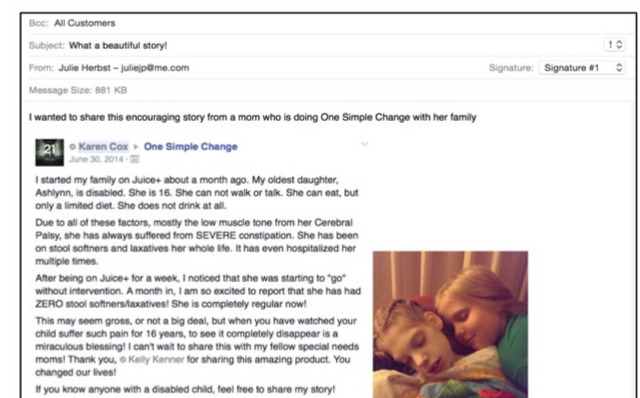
Bcc: All Customers

Subject: What a beautiful story!

From: Julie Herbst – juliejp@me.com

Signature: Signature #1

Message Size: 881 KB

I wanted to share this encouraging story from a mom who is doing One Simple Change with her family

21

Karen Cox ▸ One Simple Change
June 30, 2014 ·

I started my family on Juice+ about a month ago. My oldest daughter, Ashlynn, is disabled. She is 16. She can not walk or talk. She can eat, but only a limited diet. She does not drink at all.

Due to all of these factors, mostly the low muscle tone from her Cerebral Palsy, she has always suffered from SEVERE constipation. She has been on stool softners and laxatives her whole life. It has even hospitalized her multiple times.

After being on Juice+ for a week, I noticed that she was starting to "go" without intervention. A month in, I am so excited to report that she has had ZERO stool softners/laxatives! She is completely regular now!

This may seem gross, or not a big deal, but when you have watched your child suffer such pain for 16 years, to see it completely disappear is a miraculous blessing! I can't wait to share this with my fellow special needs moms! Thank you, Kelly Kenner for sharing this amazing product. You changed our lives!

If you know anyone with a disabled child, feel free to share my story!